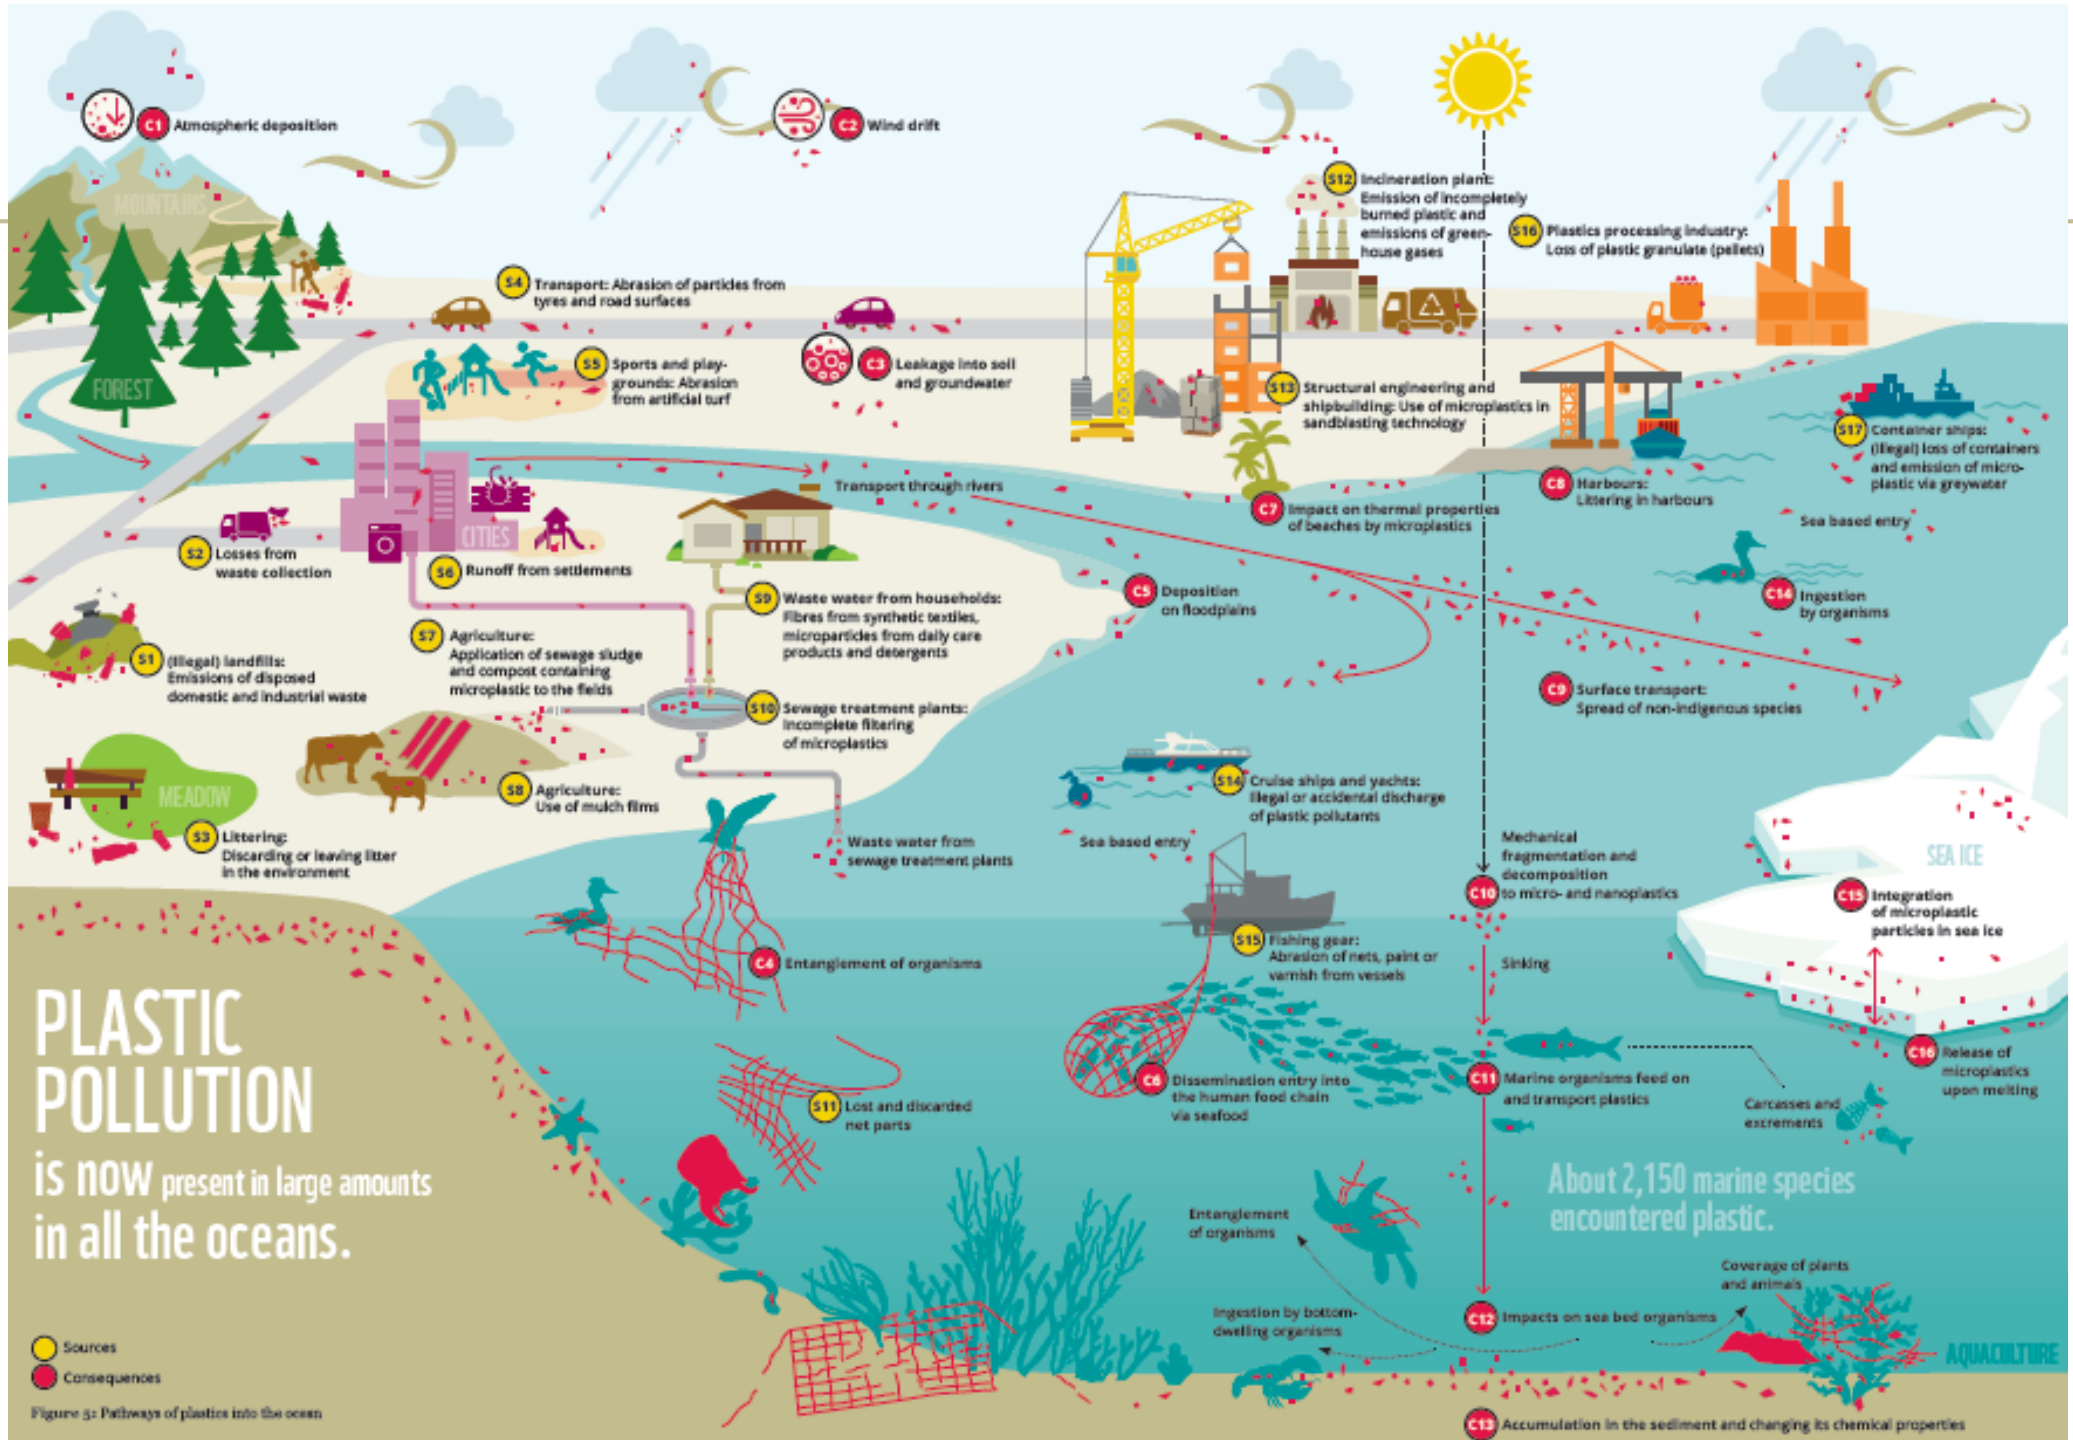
C1 Atmospheric deposition

C2 Wind drift

MOUNTAINS

FOREST

S4 Transport: Abrasion of particles from tyres and road surfaces

S5 Sports and playgrounds: Abrasion from artificial turf

C3 Leakage into soil and groundwater

S12 Incineration plant: Emission of incompletely burned plastic and emissions of greenhouse gases

S16 Plastics processing industry: Loss of plastic granulate (pellets)

S13 Structural engineering and shipbuilding: Use of microplastics in sandblasting technology

S17 Container ships: (Illegal) loss of containers and emission of microplastic via greywater

C8 Harbours: Littering in harbours

Sea based entry

C7 Impact on thermal properties of beaches by microplastics

Transport through rivers

CITIES

S2 Losses from waste collection

S6 Runoff from settlements

S9 Waste water from households: Fibres from synthetic textiles, microparticles from daily care products and detergents

C5 Deposition on floodplains

C14 Ingestion by organisms

S1 (Illegal) landfills: Emissions of disposed domestic and industrial waste

S7 Agriculture: Application of sewage sludge and compost containing microplastic to the fields

S10 Sewage treatment plants: Incomplete filtering of microplastics

C9 Surface transport: Spread of non-indigenous species

MEADOW

S8 Agriculture: Use of mulch films

S3 Littering: Discarding or leaving litter in the environment

Waste water from sewage treatment plants

S14 Cruise ships and yachts: Illegal or accidental discharge of plastic pollutants

Sea based entry

Mechanical fragmentation and decomposition

C10 to micro- and nanoplastics

SEA ICE

C15 Integration of microplastic particles in sea ice

C4 Entanglement of organisms

S15 Fishing gear: Abrasion of nets, paint or varnish from vessels

Sinking

PLASTIC POLLUTION is now present in large amounts in all the oceans.

C16 Release of microplastics upon melting

C6 Dissemination entry into the human food chain via seafood

C11 Marine organisms feed on and transport plastics

Carcasses and excrements

S11 Lost and discarded net parts

About 2,150 marine species encountered plastic.

Entanglement of organisms

Coverage of plants and animals

Ingestion by bottom-dwelling organisms

C12 Impacts on sea bed organisms

AQUACULTURE

Sources

Consequences

Figure 5: Pathways of plastics into the ocean

C13 Accumulation in the sediment and changing its chemical properties